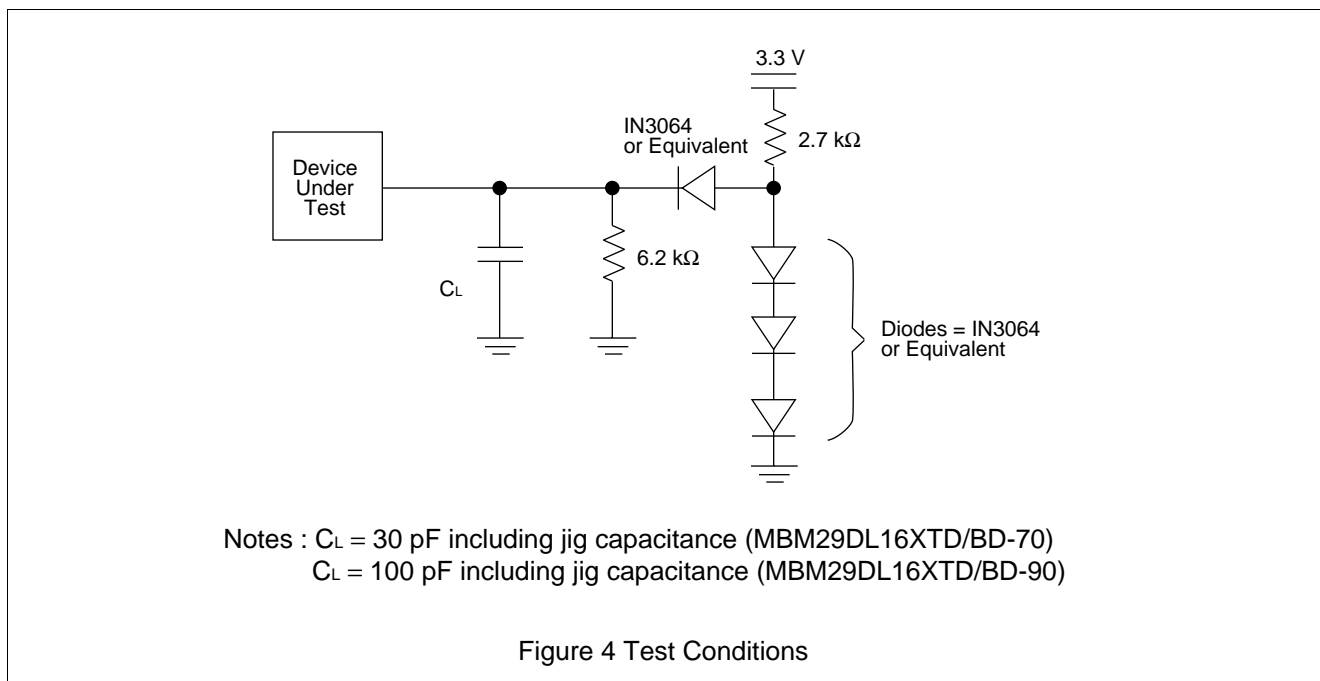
3.3 V

IN3064
or Equivalent

2.7 kΩ

Device
Under
Test

6.2 kΩ

$C_L$

Diodes = IN3064
or Equivalent

Notes : $C_L$ = 30 pF including jig capacitance (MBM29DL16XTD/BD-70)
$C_L$ = 100 pF including jig capacitance (MBM29DL16XTD/BD-90)

Figure 4 Test Conditions